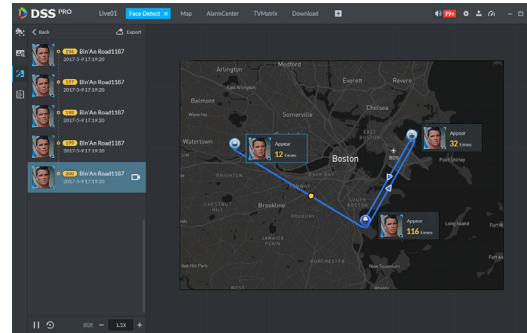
DSS PRO Live01 Face Detect × Map AlarmCenter TVMatrix Download

99+

Back Export

Bin'An Road1167
2017-5-9 17:19:20

Bin'An Road1167
2017-5-9 17:19:20

Bin'An Road1167
2017-5-9 17:19:20

Bin'An Road1167
2017-5-9 17:19:20

Bin'An Road1167
2017-5-9 17:19:20

Medford
Arlington
Everett
Belmont
Somerville
Chelsea
Watertown
Boston
Brookline
Chestnut Hill
Newton
Roxbury
Dorchester

Appear
12 times

Appear
32 times

Appear
116 times

1.2X